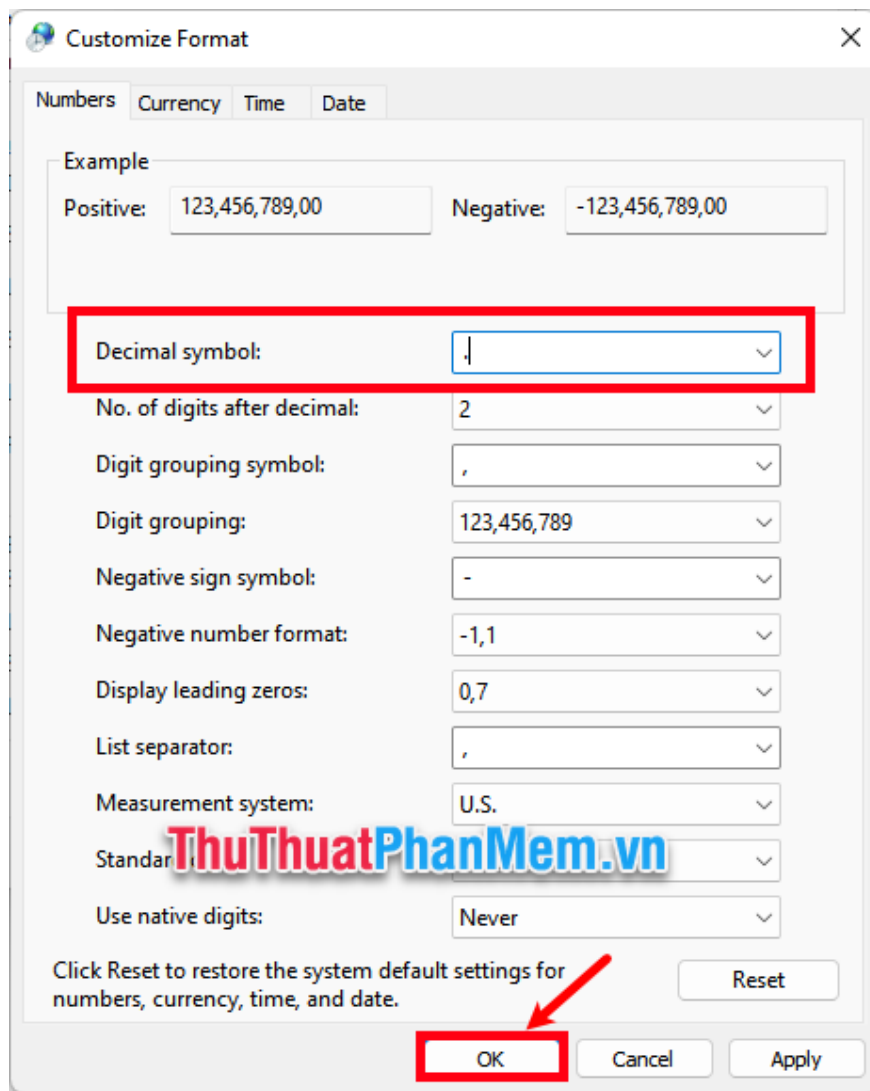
Customize Format

Numbers | Currency | Time | Date

Example

Positive: 123,456,789,00

Negative: -123,456,789,00

Decimal symbol: .

No. of digits after decimal: 2

Digit grouping symbol: ,

Digit grouping: 123,456,789

Negative sign symbol: -

Negative number format: -1,1

Display leading zeros: 0,7

List separator: ,

Measurement system: U.S.

Standar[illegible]

ThuThuatPhanMem.vn

Use native digits: Never

Click Reset to restore the system default settings for numbers, currency, time, and date.

Reset

OK

Cancel

Apply